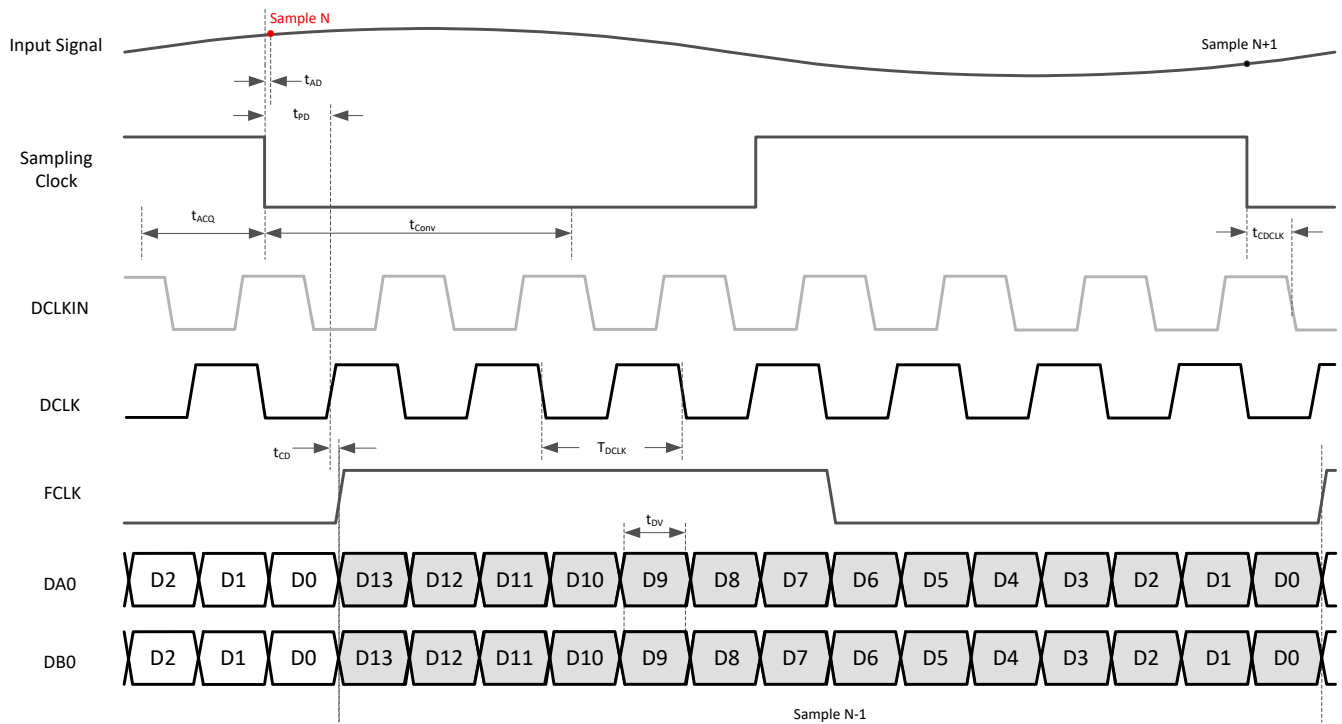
Sample N

Input Signal

Sample N+1

$t_{AD}$

$t_{PD}$

Sampling Clock

$t_{ACQ}$

$t_{Conv}$

$t_{CDCLK}$

DCLKIN

DCLK

$t_{CD}$

$T_{DCLK}$

FCLK

$t_{DV}$

DA0

| D2 | D1 | D0 | D13 | D12 | D11 | D10 | D9 | D8 | D7 | D6 | D5 | D4 | D3 | D2 | D1 | D0 |
|---|---|---|---|---|---|---|---|---|---|---|---|---|---|---|---|---|

DB0

| D2 | D1 | D0 | D13 | D12 | D11 | D10 | D9 | D8 | D7 | D6 | D5 | D4 | D3 | D2 | D1 | D0 |
|---|---|---|---|---|---|---|---|---|---|---|---|---|---|---|---|---|

Sample N-1